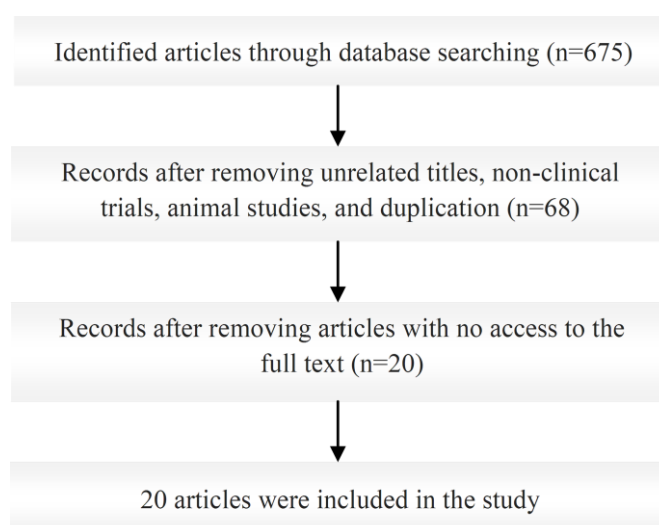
Identified articles through database searching (n=675)

Records after removing unrelated titles, non-clinical trials, animal studies, and duplication (n=68)

Records after removing articles with no access to the full text (n=20)

20 articles were included in the study